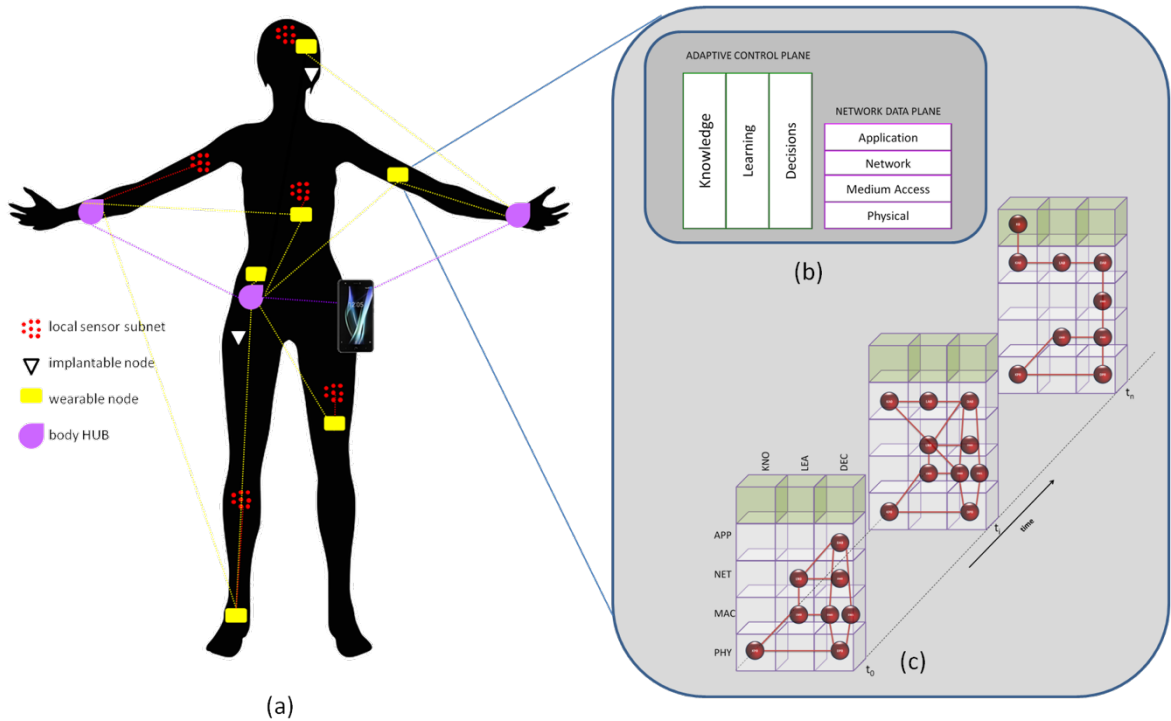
local sensor subnet
implantable node
wearable node
body HUB

(a)

ADAPTIVE CONTROL PLANE

Knowledge
Learning
Decisions

NETWORK DATA PLANE

Application
Network
Medium Access
Physical

(b)

KNO
LEA
DEC

APP
NET
MAC
PHY

$t_0$
$t_i$
time
$t_n$

(c)